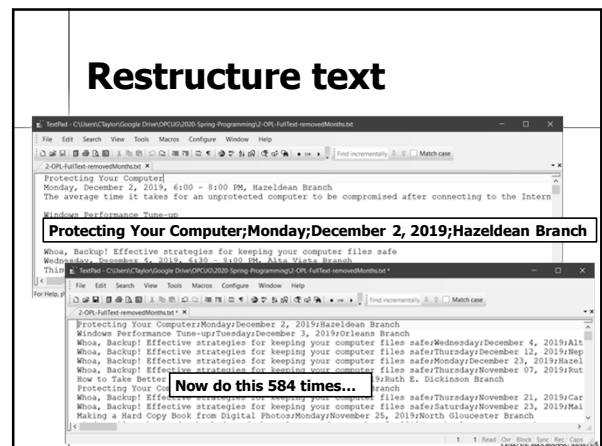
Restructure text

TextPad - C:\Users\CTaylor\Google Drive\OPCUG\2020-Spring-Programming\2-OPL-FullText-removedMonths.txt

File Edit Search View Tools Macros Configure Window Help

Find incrementally Match case

2-OPL-FullText-removedMonths.txt

Protecting Your Computer
Monday, December 2, 2019, 6:00 - 8:00 PM, Hazeldean Branch
The average time it takes for an unprotected computer to be compromised after connecting to the Intern

Windows Performance Tune-up

Protecting Your Computer;Monday;December 2, 2019;Hazeldean Branch

Whoa, Backup! Effective strategies for keeping your computer files safe
Wednesday, December 4, 2019, 6:30 - 8:00 PM, Alta Vista Branch
Thi

For Help, p

TextPad - C:\Users\CTaylor\Google Drive\OPCUG\2020-Spring-Programming\2-OPL-FullText-removedMonths.txt *

File Edit Search View Tools Macros Configure Window Help

Find incrementally Match case

2-OPL-FullText-removedMonths.txt *

Protecting Your Computer;Monday;December 2, 2019;Hazeldean Branch
Windows Performance Tune-up;Tuesday;December 3, 2019;Orleans Branch
Whoa, Backup! Effective strategies for keeping your computer files safe;Wednesday;December 4, 2019;Alt
Whoa, Backup! Effective strategies for keeping your computer files safe;Thursday;December 12, 2019;Nep
Whoa, Backup! Effective strategies for keeping your computer files safe;Monday;December 23, 2019;Hazel
Whoa, Backup! Effective strategies for keeping your computer files safe;Thursday;November 07, 2019;Rut
How to Take Better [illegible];Ruth E. Dickinson Branch
Protecting Your Com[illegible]ranch
Whoa, Backup! Effective strategies for keeping your computer files safe;Thursday;November 21, 2019;Car
Whoa, Backup! Effective strategies for keeping your computer files safe;Saturday;November 23, 2019;Mai
Making a Hard Copy Book from Digital Photos;Monday;November 25, 2019;North Gloucester Branch

Now do this 584 times...

1 1 Read Ovr Block Sync Rec Caps